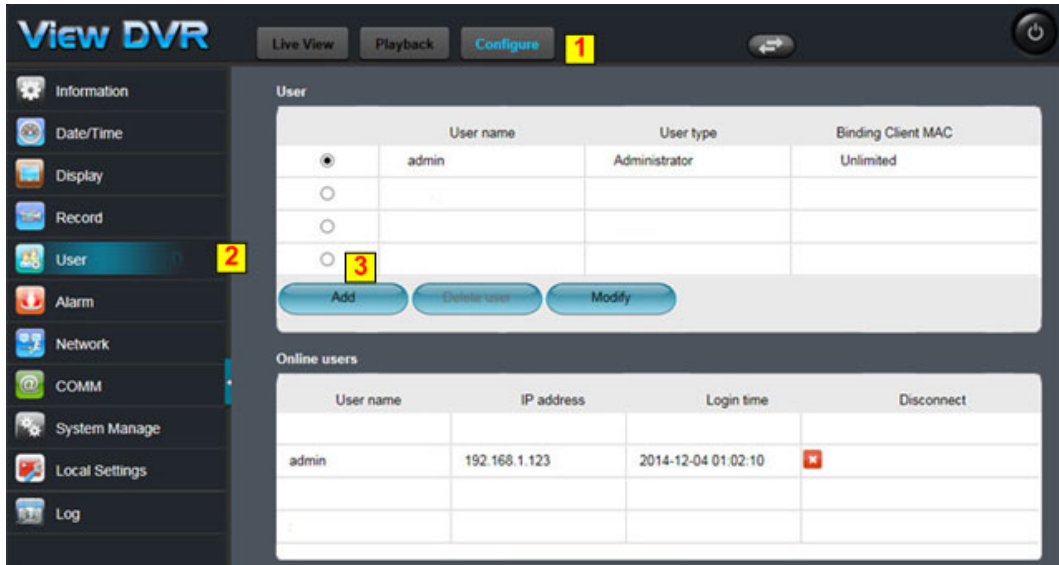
View DVR

Live View Playback Configure 1

Information
Date/Time
Display
Record
User 2
Alarm
Network
COMM
System Manage
Local Settings
Log

User

| | User name | User type | Binding Client MAC |
|---|---|---|---|
| ◉ | admin | Administrator | Unlimited |
| ○ | | | |
| ○ | | | |
| ○ 3 | | | |

Add Delete user Modify

Online users

| User name | IP address | Login time | Disconnect |
|---|---|---|---|
| | | | |
| admin | 192.168.1.123 | 2014-12-04 01:02:10 | |
| | | | |
| | | | |